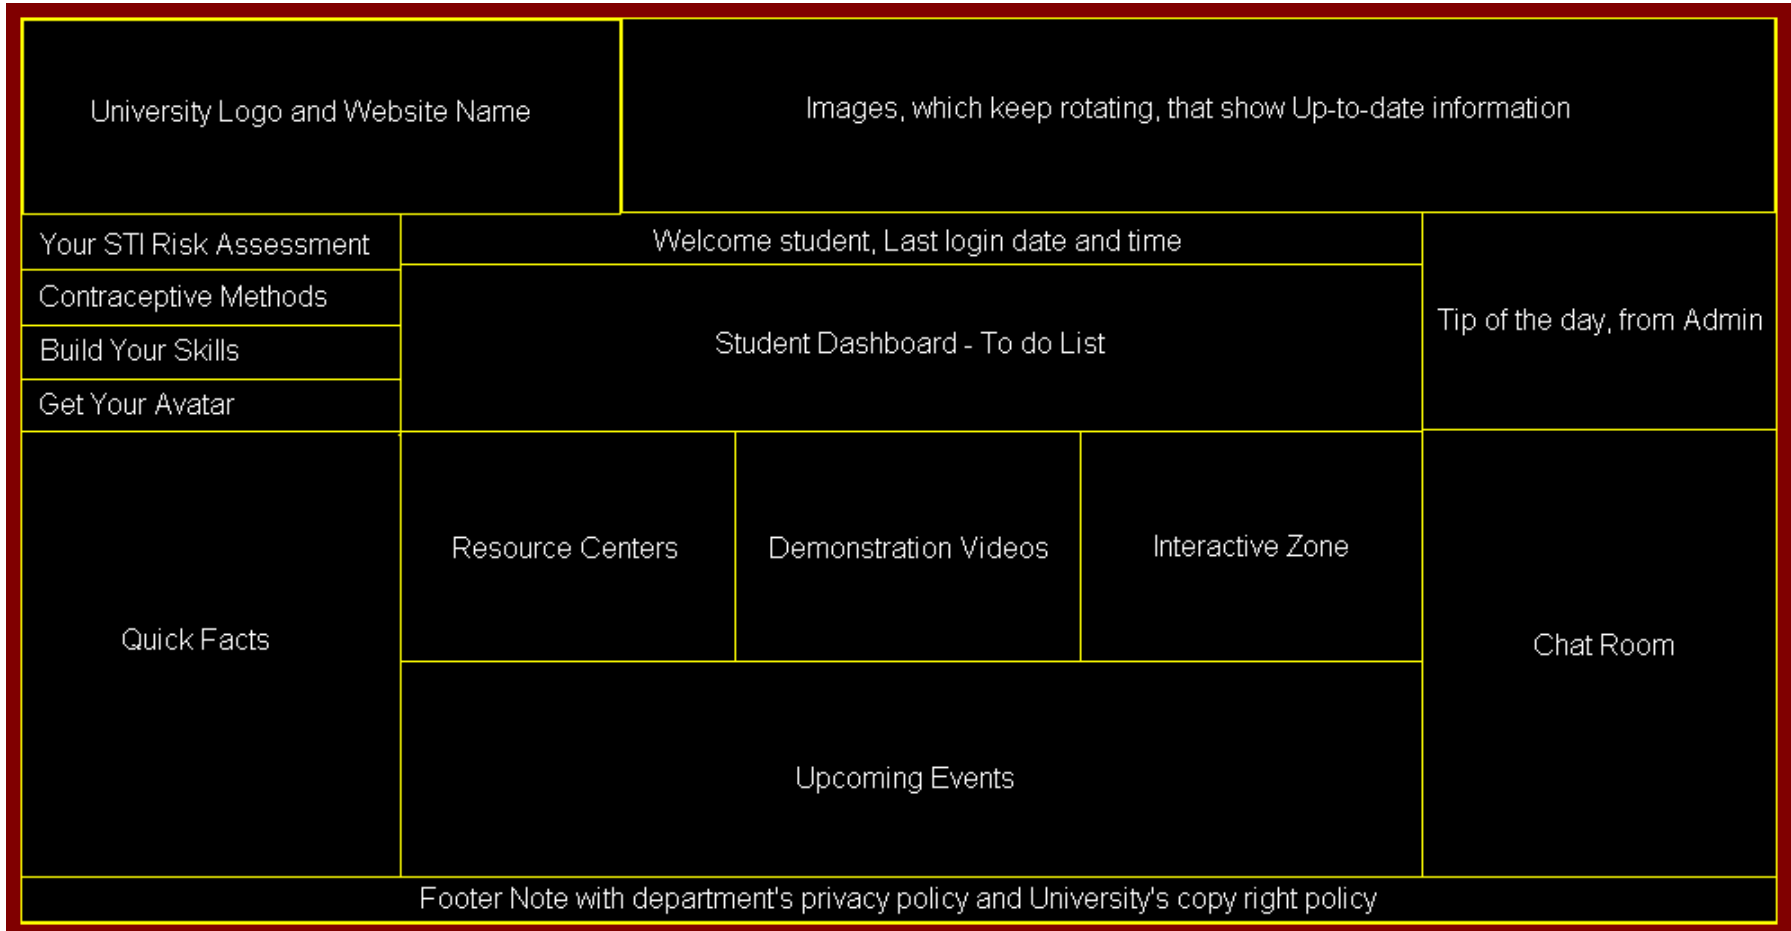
University Logo and Website Name

Images, which keep rotating, that show Up-to-date information

Your STI Risk Assessment

Contraceptive Methods

Build Your Skills

Get Your Avatar

Welcome student, Last login date and time

Student Dashboard - To do List

Tip of the day, from Admin

Quick Facts

Resource Centers

Demonstration Videos

Interactive Zone

Chat Room

Upcoming Events

Footer Note with department's privacy policy and University's copy right policy